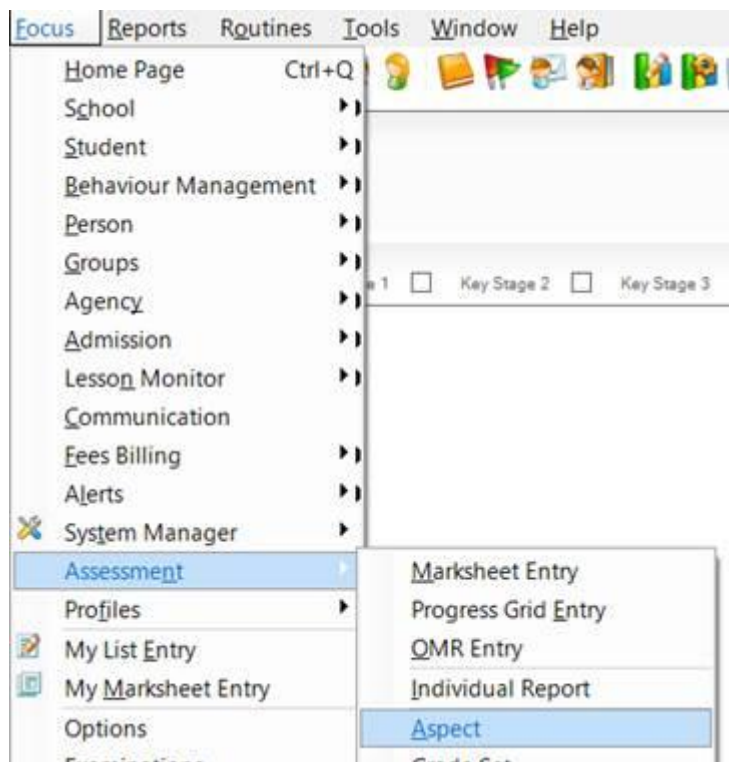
Focus Reports Routines Tools Window Help

Home Page Ctrl+Q
School
Student
Behaviour Management
Person
Groups
Agency
Admission
Lesson Monitor
Communication
Fees Billing
Alerts
System Manager
Assessment
Profiles
My List Entry
My Marksheet Entry
Options
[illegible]

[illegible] 1 Key Stage 2 Key Stage 3

Marksheet Entry
Progress Grid Entry
OMR Entry
Individual Report
Aspect
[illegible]